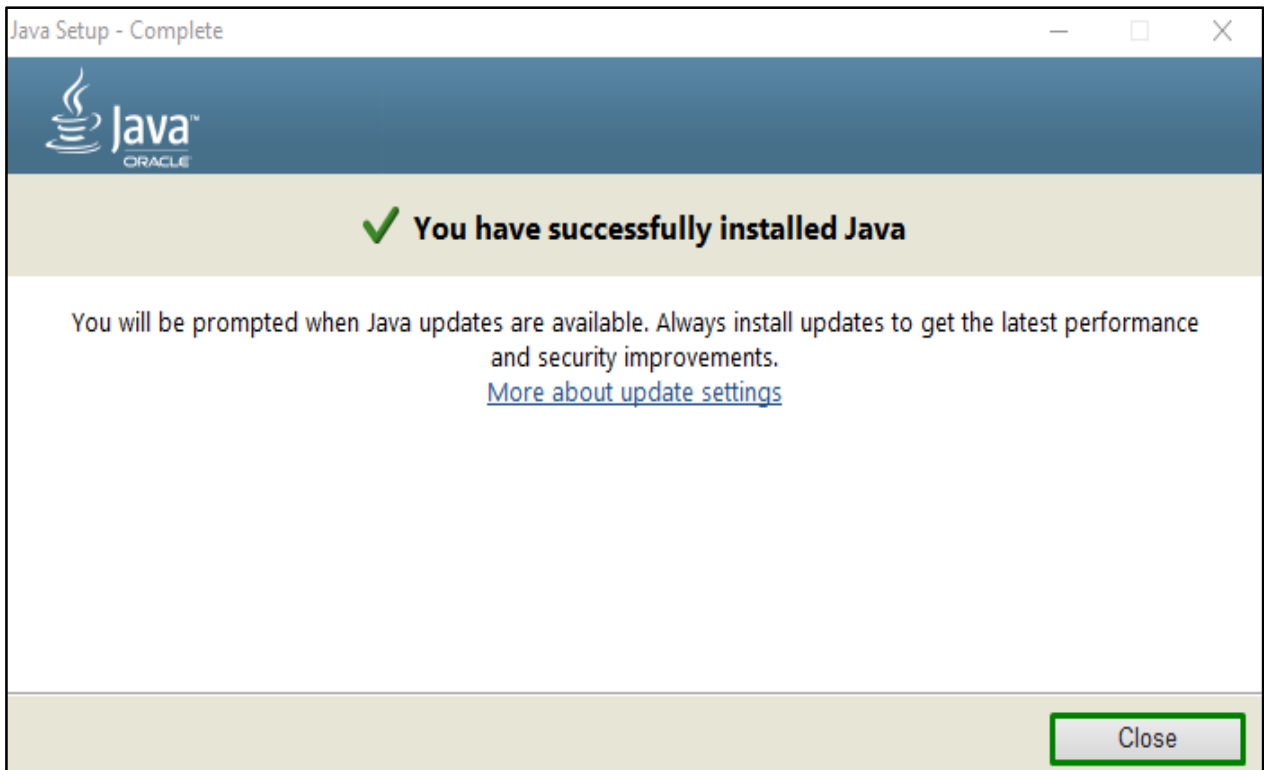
Java Setup - Complete

Java™
ORACLE

You have successfully installed Java

You will be prompted when Java updates are available. Always install updates to get the latest performance and security improvements.
More about update settings

Close